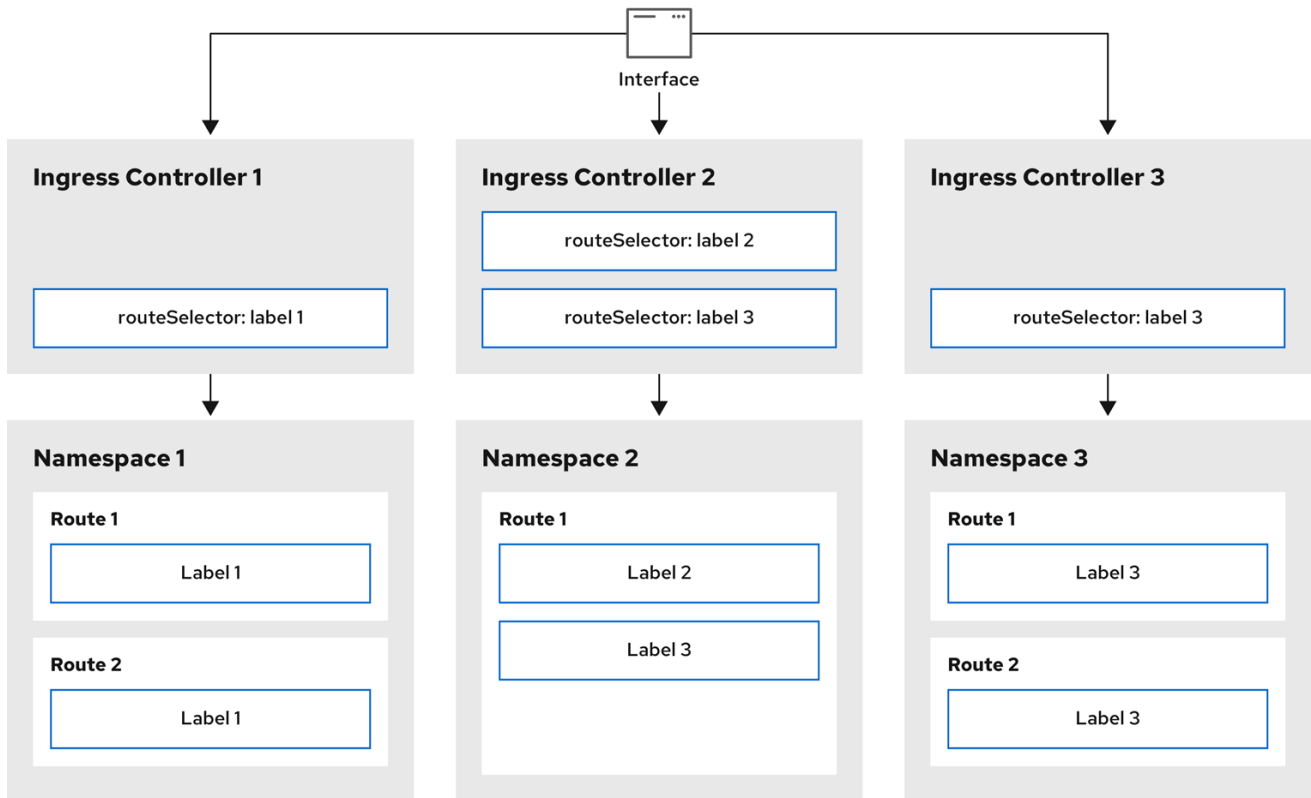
Interface

Ingress Controller 1

routeSelector: label 1

Ingress Controller 2

routeSelector: label 2

routeSelector: label 3

Ingress Controller 3

routeSelector: label 3

Namespace 1

Route 1

Label 1

Route 2

Label 1

Namespace 2

Route 1

Label 2

Label 3

Namespace 3

Route 1

Label 3

Route 2

Label 3